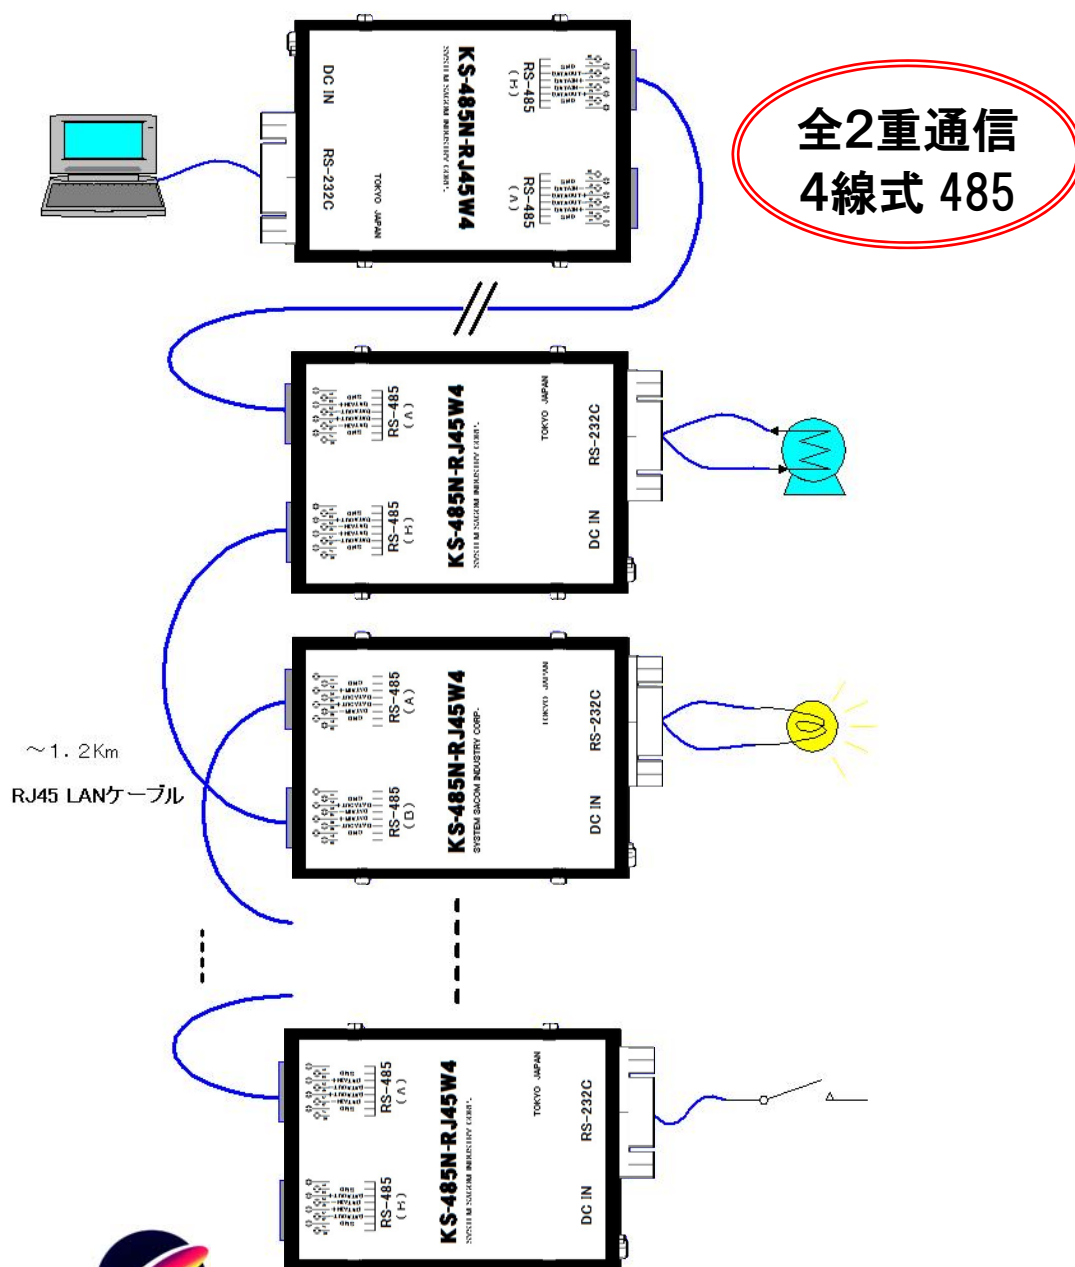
KS-485N-RJ45W4
SYSTEM SACOM INDUSTRY CORP.
DC IN
RS-232C
TOKYO JAPAN
RS-485
(ロ)
RS-485
(A)
GND
DATAOUT-
DATAIN-
DATAIN+
DATAOUT+
GND

全2重通信
4線式 485

KS-485N-RJ45W4
SYSTEM SACOM INDUSTRY CORP.
RS-485
(A)
RS-485
(ロ)
TOKYO JAPAN
RS-232C
DC IN

KS-485N-RJ45W4
SYSTEM SACOM INDUSTRY CORP.
RS-485
(A)
RS-485
(ロ)
TOKYO JAPAN
RS-232C
DC IN

~1.2Km
RJ45 LANケーブル

KS-485N-RJ45W4
SYSTEM SACOM INDUSTRY CORP.
RS-485
(A)
RS-485
(ロ)
TOKYO JAPAN
RS-232C
DC IN